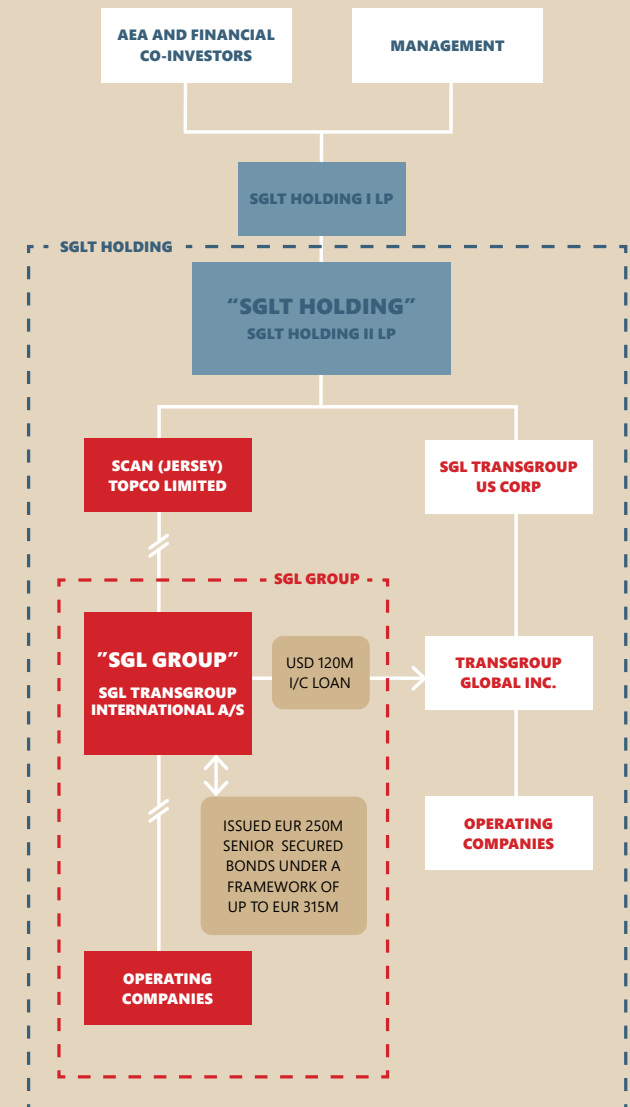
AEA AND FINANCIAL CO-INVESTORS

MANAGEMENT

SGLT HOLDING I LP

SGLT HOLDING

"SGLT HOLDING"
SGLT HOLDING II LP

SCAN (JERSEY) TOPCO LIMITED

SGL TRANSGROUP US CORP

SGL GROUP

"SGL GROUP"
SGL TRANSGROUP INTERNATIONAL A/S

USD 120M I/C LOAN

TRANSGROUP GLOBAL INC.

ISSUED EUR 250M SENIOR SECURED BONDS UNDER A FRAMEWORK OF UP TO EUR 315M

OPERATING COMPANIES

OPERATING COMPANIES